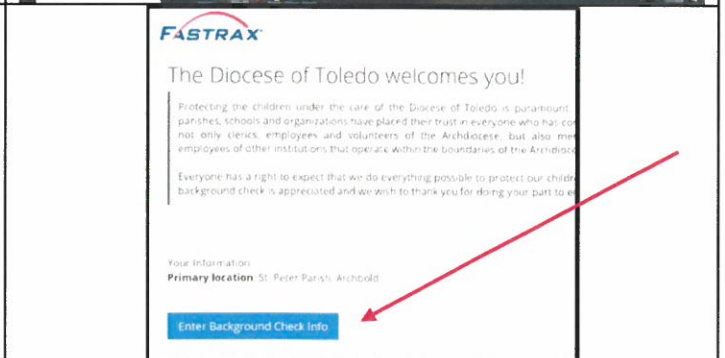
FASTRAX

The Diocese of Toledo welcomes you!

Protecting the children under the care of the Diocese of Toledo is paramount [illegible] parishes, schools and organizations have placed their trust in everyone who has co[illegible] not only clerics, employees and volunteers of the Archdiocese, but also me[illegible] employees of other institutions that operate within the boundaries of the Archdioc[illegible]

Everyone has a right to expect that we do everything possible to protect our childre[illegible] background check is appreciated and we wish to thank you for doing your part to e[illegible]

Your Information
Primary location: St. Peter Parish, Archbold

Enter Background Check Info